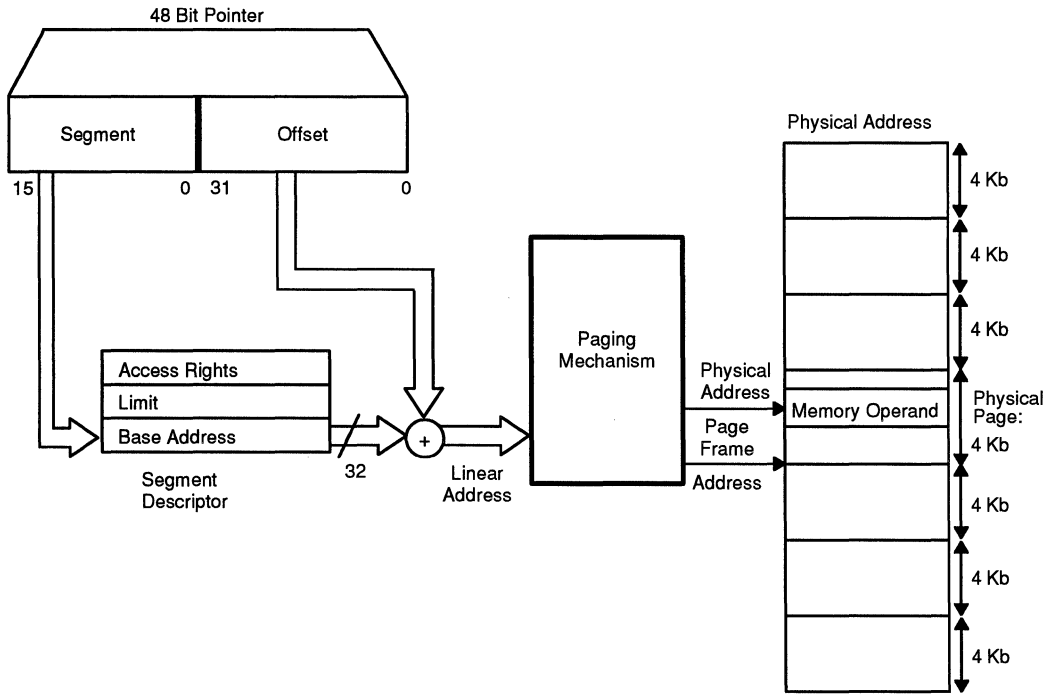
48 Bit Pointer

Segment

Offset

15

0

31

0

Access Rights

Limit

Base Address

Segment Descriptor

32

+

Linear Address

Paging Mechanism

Physical Address

Page Frame

Address

Physical Address

4 Kb

4 Kb

4 Kb

Memory Operand

Physical Page:

4 Kb

4 Kb

4 Kb

4 Kb